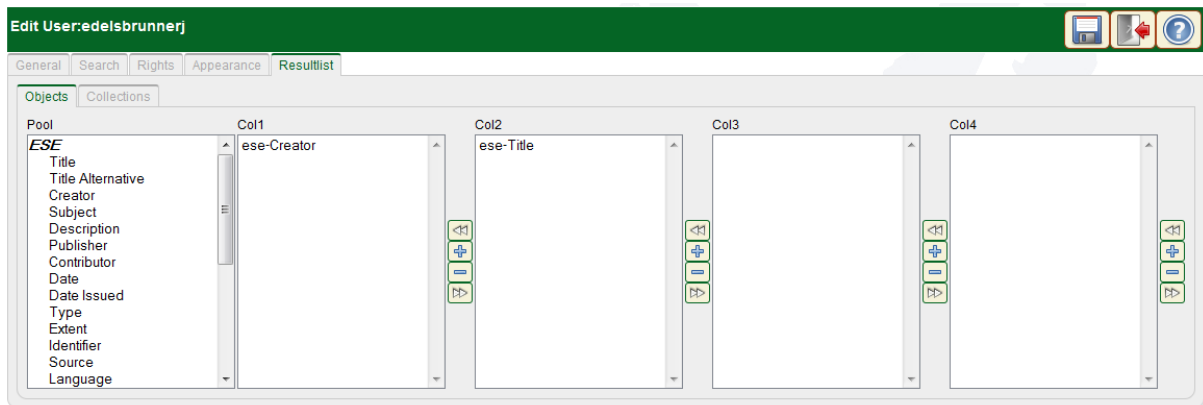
Edit User:edelsbrunnerj

General | Search | Rights | Appearance | Resultlist

Objects | Collections

Pool

ESE
Title
Title Alternative
Creator
Subject
Description
Publisher
Contributor
Date
Date Issued
Type
Extent
Identifier
Source
Language

Col1

ese-Creator

Col2

ese-Title

Col3

Col4